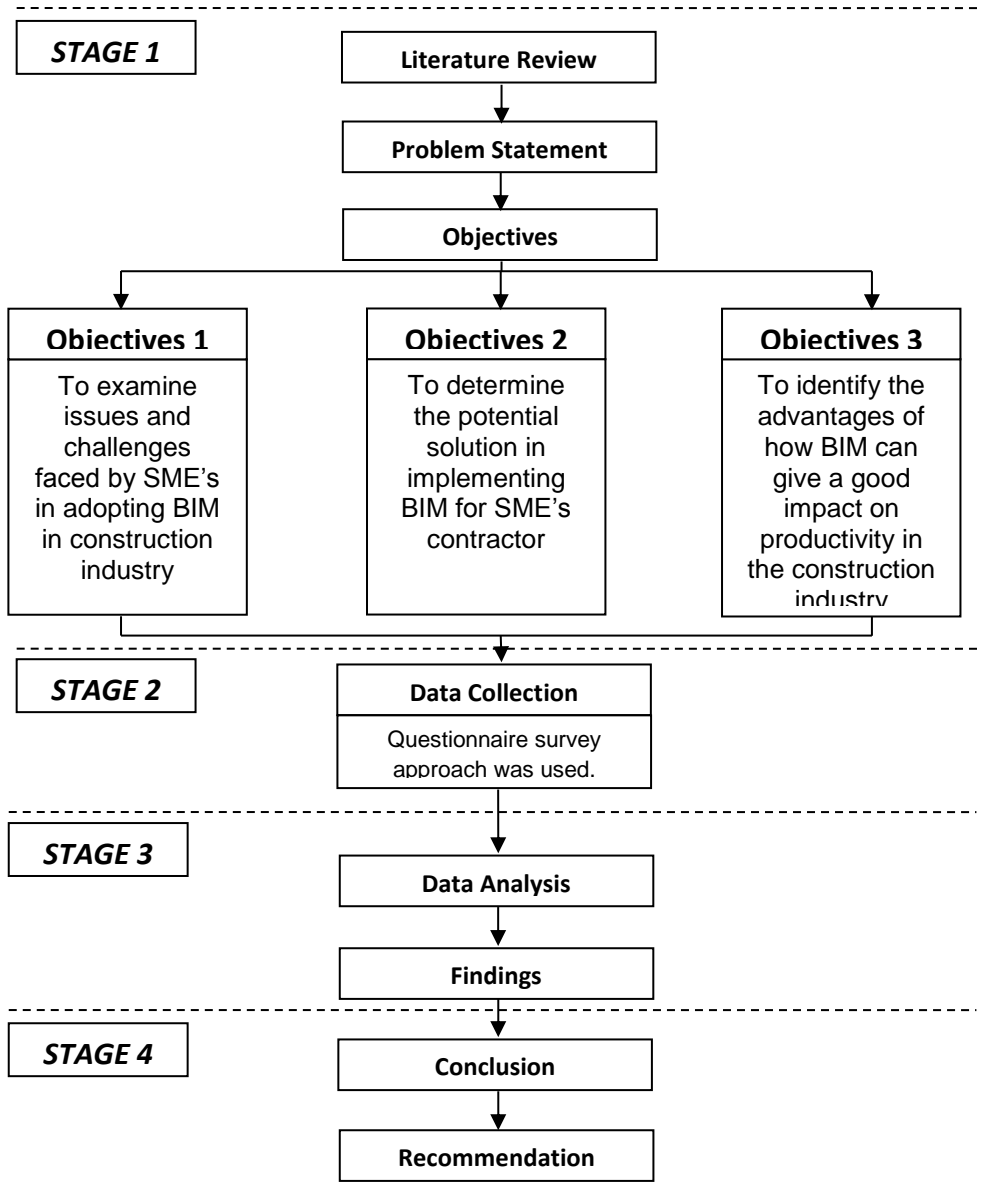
STAGE 1

Literature Review

Problem Statement

Objectives

Objectives 1

To examine issues and challenges faced by SME's in adopting BIM in construction industry

Objectives 2

To determine the potential solution in implementing BIM for SME's contractor

Objectives 3

To identify the advantages of how BIM can give a good impact on productivity in the construction industry

STAGE 2

Data Collection

Questionnaire survey approach was used.

STAGE 3

Data Analysis

Findings

STAGE 4

Conclusion

Recommendation